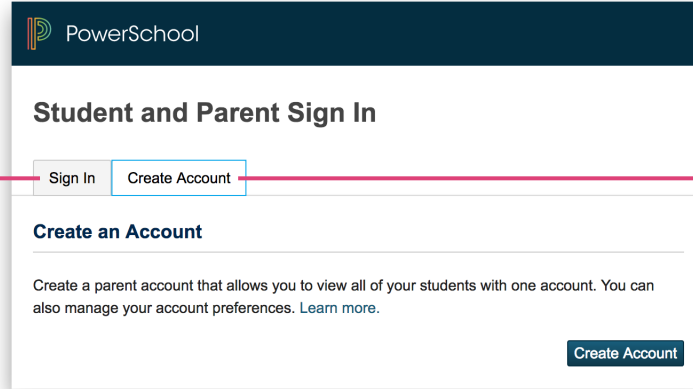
PowerSchool

Student and Parent Sign In

Sign In | Create Account

Create an Account

Create a parent account that allows you to view all of your students with one account. You can also manage your account preferences. Learn more.

Create Account